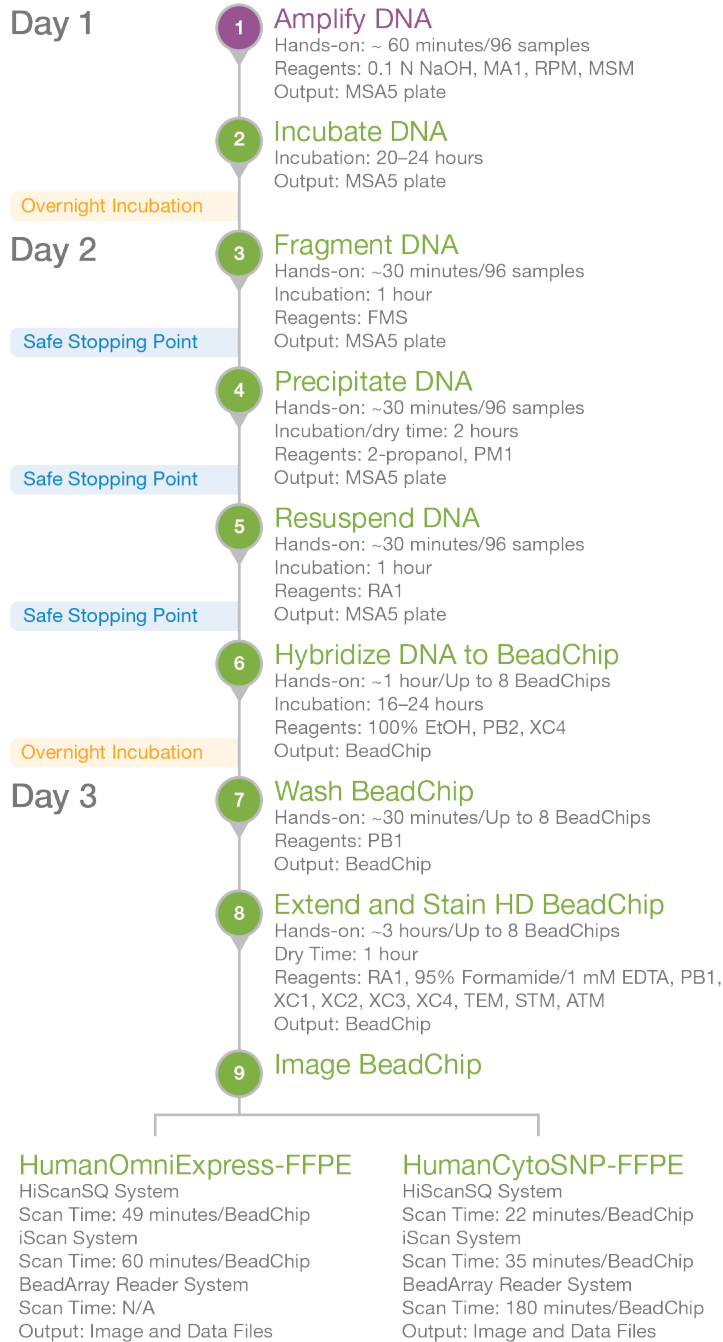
Day 1

1 Amplify DNA
Hands-on: ~ 60 minutes/96 samples
Reagents: 0.1 N NaOH, MA1, RPM, MSM
Output: MSA5 plate

2 Incubate DNA
Incubation: 20–24 hours
Output: MSA5 plate

Overnight Incubation

Day 2

3 Fragment DNA
Hands-on: ~30 minutes/96 samples
Incubation: 1 hour
Reagents: FMS
Output: MSA5 plate

Safe Stopping Point

4 Precipitate DNA
Hands-on: ~30 minutes/96 samples
Incubation/dry time: 2 hours
Reagents: 2-propanol, PM1
Output: MSA5 plate

Safe Stopping Point

5 Resuspend DNA
Hands-on: ~30 minutes/96 samples
Incubation: 1 hour
Reagents: RA1
Output: MSA5 plate

Safe Stopping Point

6 Hybridize DNA to BeadChip
Hands-on: ~1 hour/Up to 8 BeadChips
Incubation: 16–24 hours
Reagents: 100% EtOH, PB2, XC4
Output: BeadChip

Overnight Incubation

Day 3

7 Wash BeadChip
Hands-on: ~30 minutes/Up to 8 BeadChips
Reagents: PB1
Output: BeadChip

8 Extend and Stain HD BeadChip
Hands-on: ~3 hours/Up to 8 BeadChips
Dry Time: 1 hour
Reagents: RA1, 95% Formamide/1 mM EDTA, PB1, XC1, XC2, XC3, XC4, TEM, STM, ATM
Output: BeadChip

9 Image BeadChip

HumanOmniExpress-FFPE
HiScanSQ System
Scan Time: 49 minutes/BeadChip
iScan System
Scan Time: 60 minutes/BeadChip
BeadArray Reader System
Scan Time: N/A
Output: Image and Data Files

HumanCytoSNP-FFPE
HiScanSQ System
Scan Time: 22 minutes/BeadChip
iScan System
Scan Time: 35 minutes/BeadChip
BeadArray Reader System
Scan Time: 180 minutes/BeadChip
Output: Image and Data Files